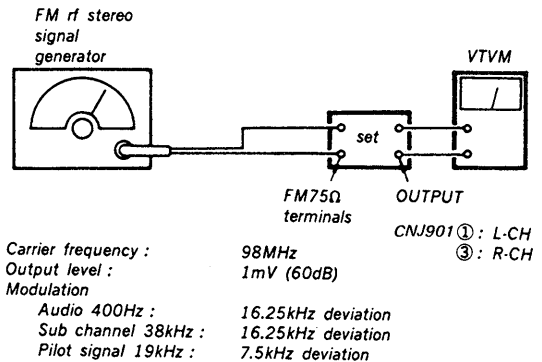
FM rf stereo signal generator

VTVM

set

FM75Ω terminals

OUTPUT

CNJ901①: L-CH
③: R-CH

Carrier frequency : 98MHz
Output level : 1mV (60dB)
Modulation
Audio 400Hz : 16.25kHz deviation
Sub channel 38kHz : 16.25kHz deviation
Pilot signal 19kHz : 7.5kHz deviation